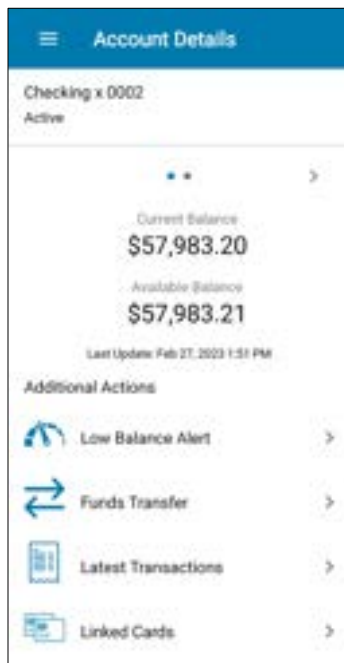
Account Details

Checking x 0002
Active

Current Balance
$57,983.20

Available Balance
$57,983.21

Last Update: Feb 27, 2023 1:51 PM

Additional Actions

Low Balance Alert

Funds Transfer

Latest Transactions

Linked Cards